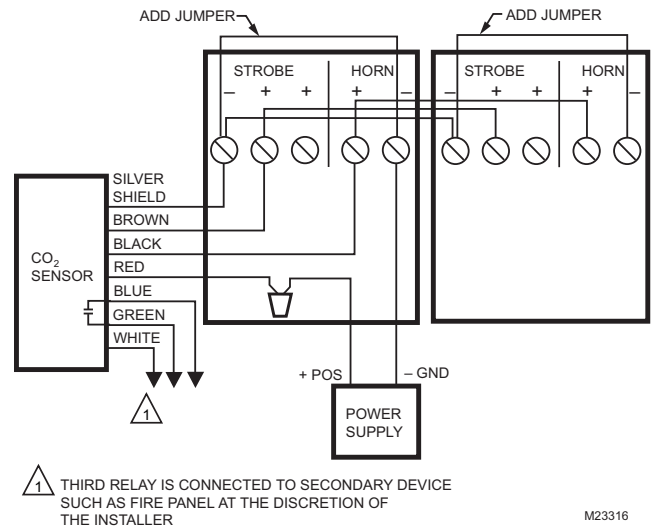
ADD JUMPER

ADD JUMPER

STROBE

HORN

– + + + –

STROBE

HORN

– + + + –

$CO_2$ SENSOR

SILVER SHIELD

BROWN

BLACK

RED

BLUE

GREEN

WHITE

1

+ POS

– GND

POWER SUPPLY

1 THIRD RELAY IS CONNECTED TO SECONDARY DEVICE SUCH AS FIRE PANEL AT THE DISCRETION OF THE INSTALLER

M23316